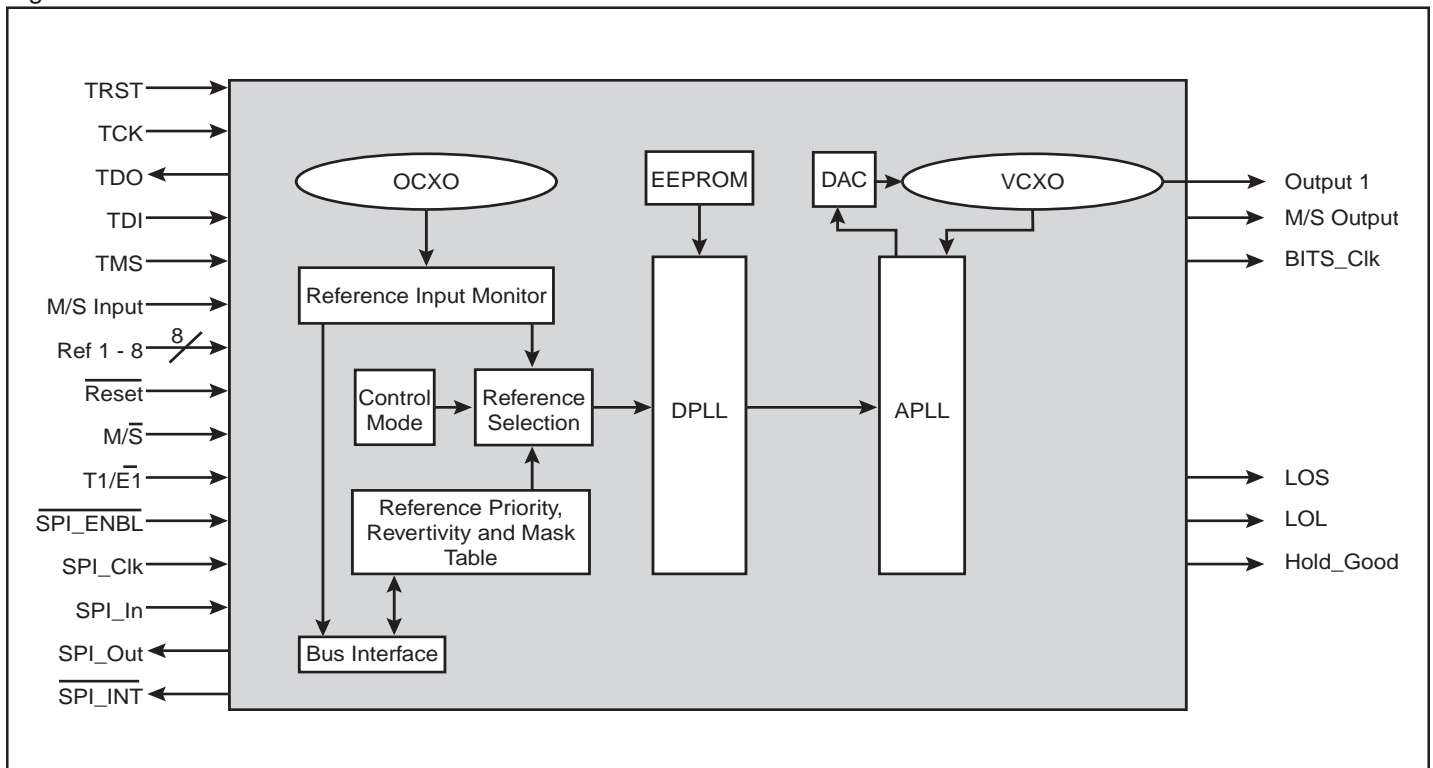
TRST
TCK
TDO
TDI
TMS
M/S Input
Ref 1 - 8
8
$\overline{\text{Reset}}$
M/$\overline{\text{S}}$
T1/$\overline{\text{E}}$1
$\overline{\text{SPI\_ENBL}}$
SPI_Clk
SPI_In
SPI_Out
$\overline{\text{SPI\_INT}}$

OCXO
Reference Input Monitor
Control Mode
Reference Selection
Reference Priority, Revertivity and Mask Table
Bus Interface
EEPROM
DPLL
DAC
VCXO
APLL

Output 1
M/S Output
BITS_Clk
LOS
LOL
Hold_Good